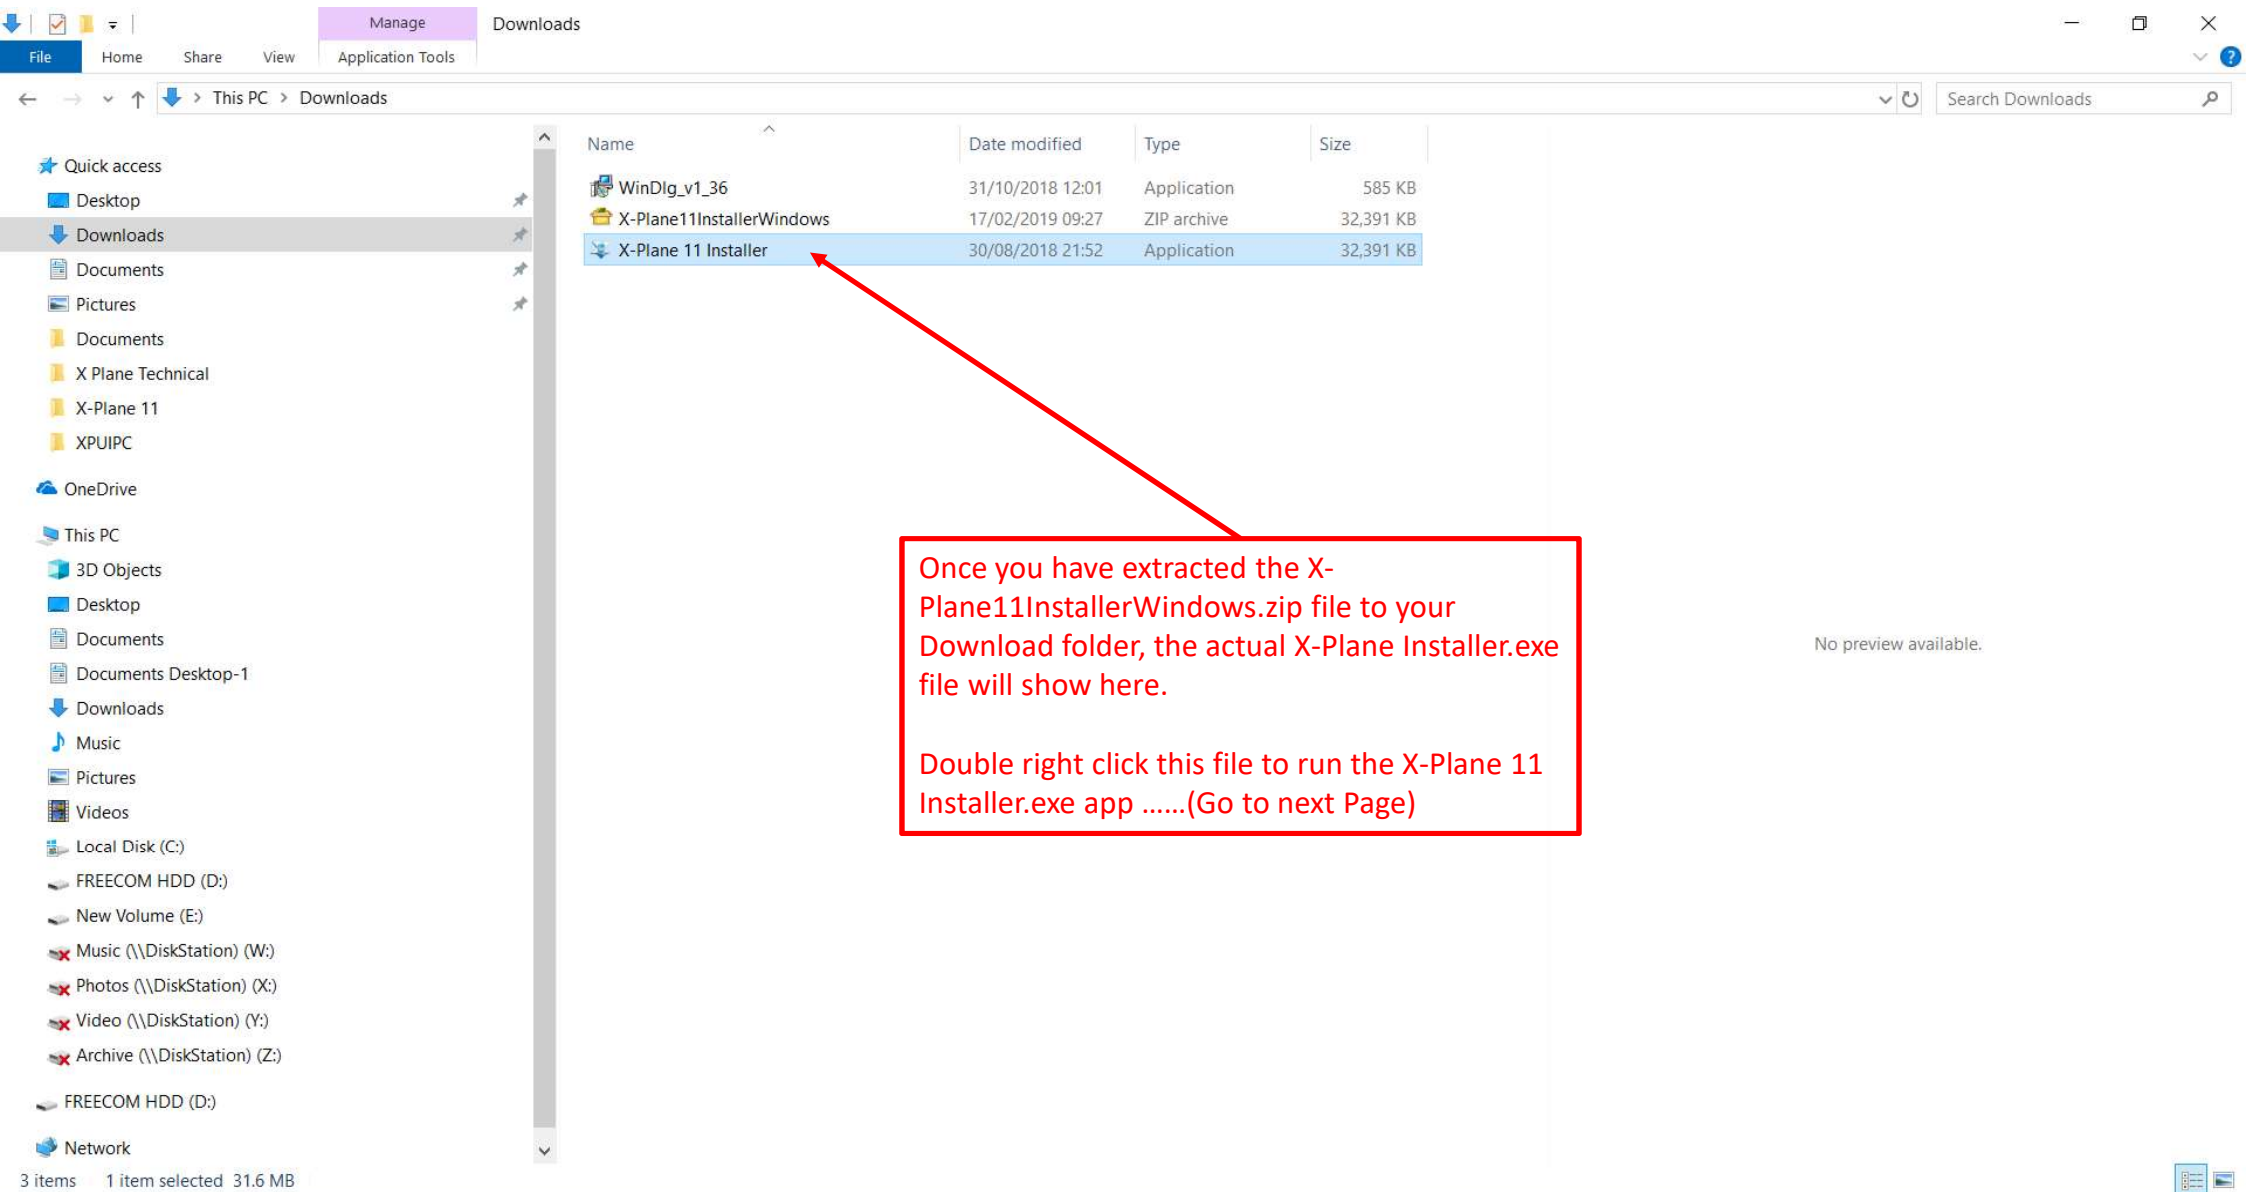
Manage
Downloads
File Home Share View Application Tools

This PC > Downloads
Search Downloads

Quick access
Desktop
Downloads
Documents
Pictures
Documents
X Plane Technical
X-Plane 11
XPUIPC
OneDrive
This PC
3D Objects
Desktop
Documents
Documents Desktop-1
Downloads
Music
Pictures
Videos
Local Disk (C:)
FREECOM HDD (D:)
New Volume (E:)
Music (\\DiskStation) (W:)
Photos (\\DiskStation) (X:)
Video (\\DiskStation) (Y:)
Archive (\\DiskStation) (Z:)
FREECOM HDD (D:)
Network

| Name | Date modified | Type | Size |
|---|---|---|---|
| WinDlg_v1_36 | 31/10/2018 12:01 | Application | 585 KB |
| X-Plane11InstallerWindows | 17/02/2019 09:27 | ZIP archive | 32,391 KB |
| X-Plane 11 Installer | 30/08/2018 21:52 | Application | 32,391 KB |

Once you have extracted the X-Plane11InstallerWindows.zip file to your Download folder, the actual X-Plane Installer.exe file will show here.

Double right click this file to run the X-Plane 11 Installer.exe app ......(Go to next Page)

No preview available.

3 items 1 item selected 31.6 MB